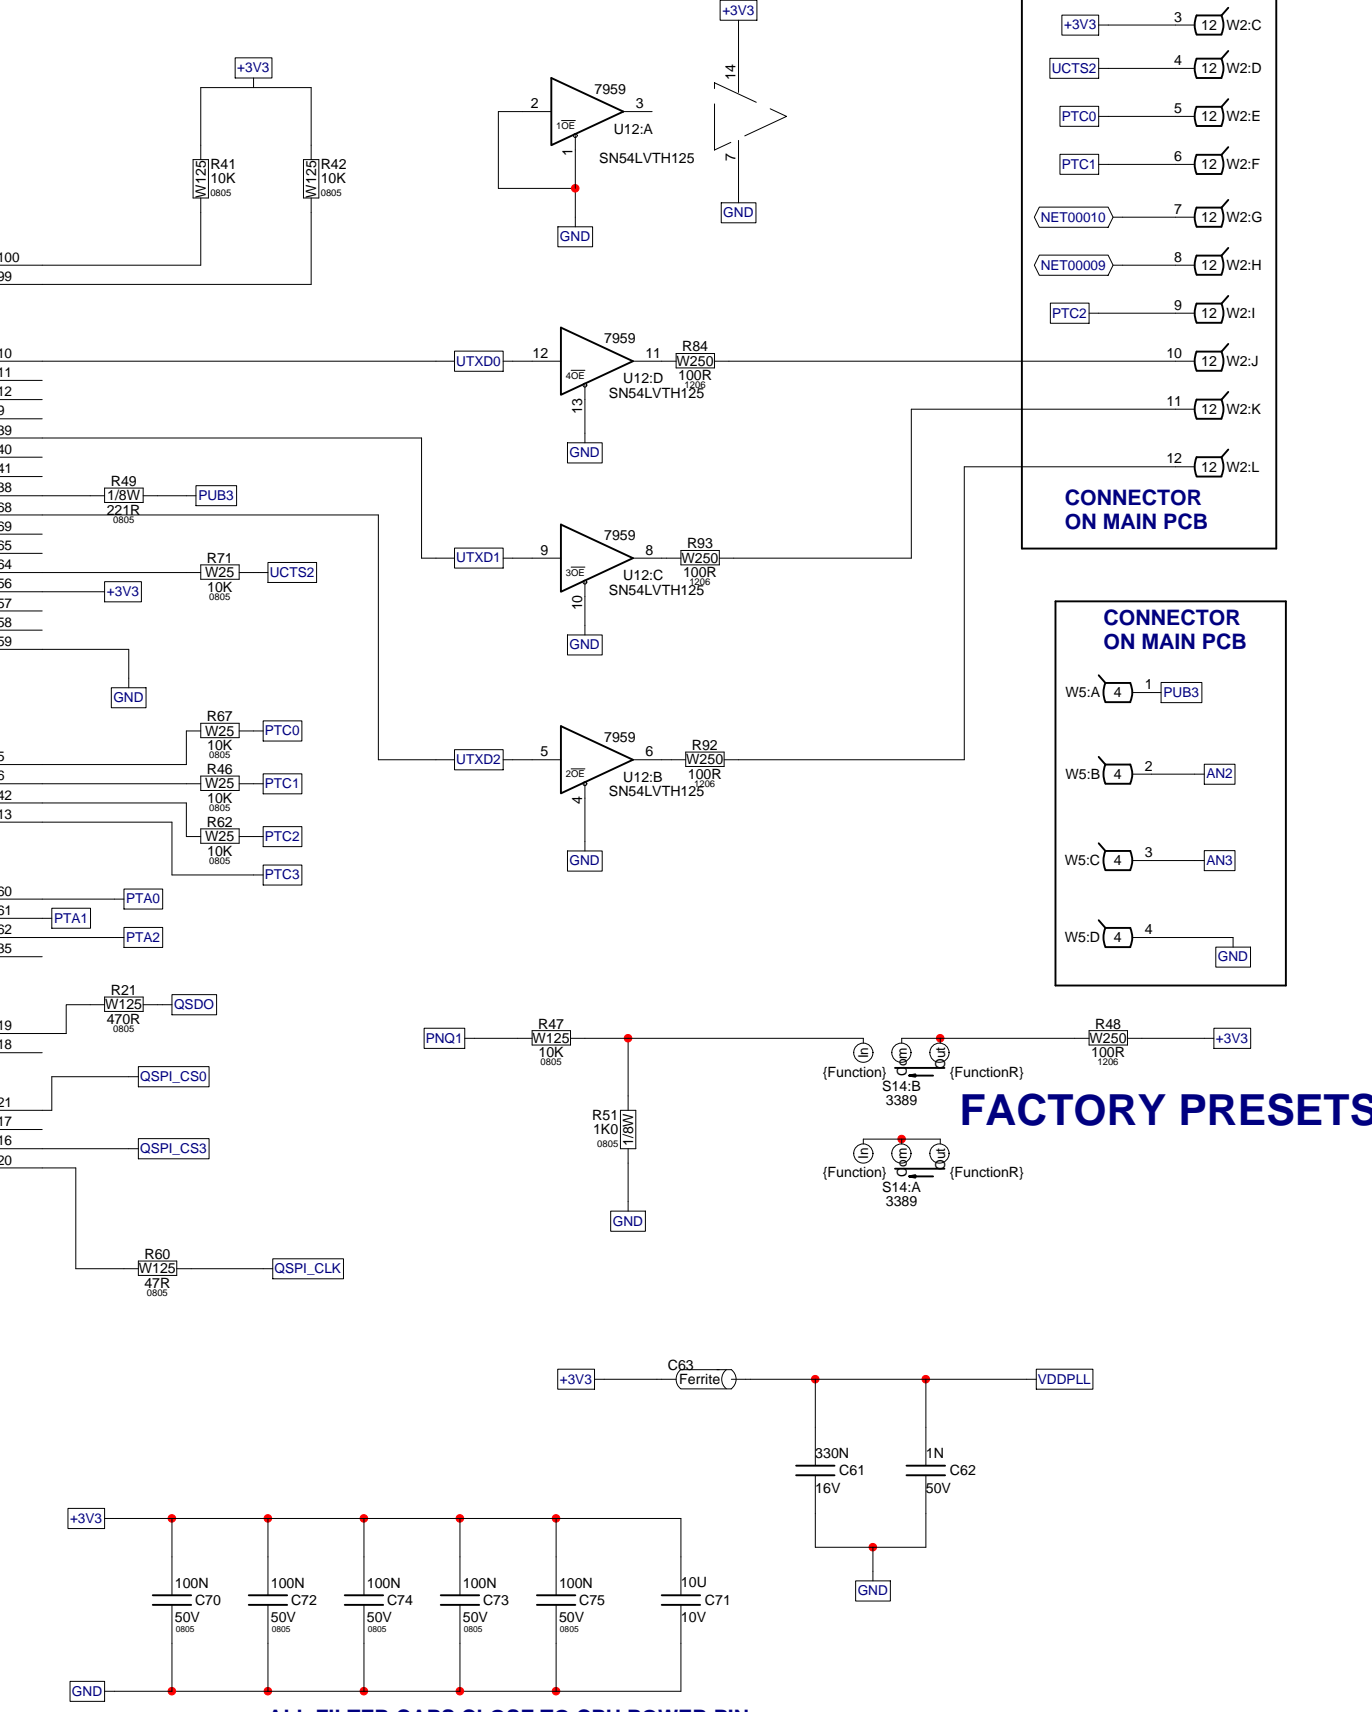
+3V3
R41
10K
W125
0805
R42
10K
W125
0805
100
99

2
7959
3
1OE
U12:A
1
SN54LVTH125
GND

+3V3
14
7
GND

+3V3 3 12 W2:C
UCTS2 4 12 W2:D
PTC0 5 12 W2:E
PTC1 6 12 W2:F
NET00010 7 12 W2:G
NET00009 8 12 W2:H
PTC2 9 12 W2:I
10 12 W2:J
11 12 W2:K
12 12 W2:L
CONNECTOR
ON MAIN PCB

10
11
12
9
39
40
41
38
68
69
65
64
66
67
58
59

UTXD0
12
7959
11
4OE
U12:D
13
SN54LVTH125
R84
W250
100R
1206
GND

R49
1/8W
221R
0805
PUB3

UTXD1
9
7959
8
3OE
U12:C
10
SN54LVTH125
R93
W250
100R
1206
GND

R71
W25
10K
0805
UCTS2
+3V3

GND

CONNECTOR
ON MAIN PCB
W5:A 4 1 PUB3
W5:B 4 2 AN2
W5:C 4 3 AN3
W5:D 4 4 GND

R67
W25
10K
0805
PTC0
5
6
42
13
R46
W25
10K
0805
PTC1
R62
W25
10K
0805
PTC2
PTC3

UTXD2
5
7959
6
2OE
U12:B
4
SN54LVTH125
R92
W250
100R
1206
GND

60
61
62
35
PTA0
PTA1
PTA2

R21
W125
470R
0805
QSDO
19
18

PNQ1
R47
W125
10K
0805
R51
1K0
0805
1/8W
GND

In
Com
Out
{Function}
{FunctionR}
S14:B
3389
R48
W250
100R
1206
+3V3

FACTORY PRESETS

In
Com
Out
{Function}
{FunctionR}
S14:A
3389

QSPI_CS0
21
17
16
QSPI_CS3
20

R60
W125
47R
0805
QSPI_CLK

+3V3
C63
Ferrite
VDDPLL
330N
C61
16V
1N
C62
50V
GND

+3V3
100N
C70
50V
0805
100N
C72
50V
0805
100N
C74
50V
0805
100N
C73
50V
0805
100N
C75
50V
0805
10U
C71
10V
GND